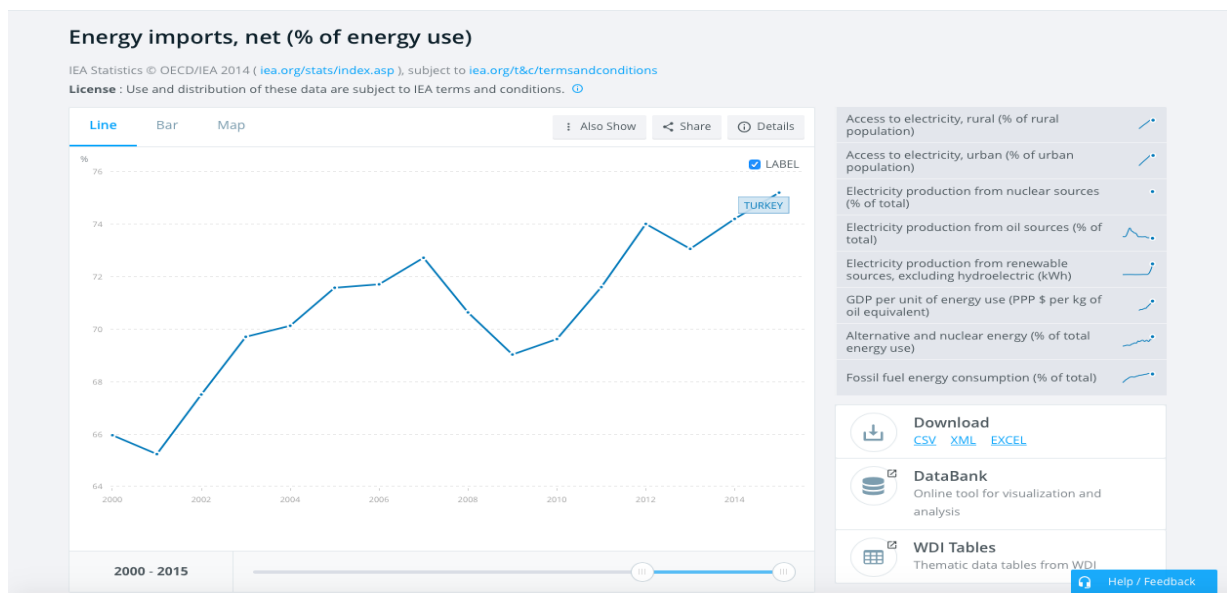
Energy imports, net (% of energy use)

IEA Statistics © OECD/IEA 2014 ( iea.org/stats/index.asp ), subject to iea.org/t&c/termsandconditions

License : Use and distribution of these data are subject to IEA terms and conditions. ⓘ

Line | Bar | Map

Also Show | Share | Details

%

LABEL

TURKEY

76
74
72
70
68
66
64

2000 2002 2004 2006 2008 2010 2012 2014

2000 - 2015

Access to electricity, rural (% of rural population)

Access to electricity, urban (% of urban population)

Electricity production from nuclear sources (% of total)

Electricity production from oil sources (% of total)

Electricity production from renewable sources, excluding hydroelectric (kWh)

GDP per unit of energy use (PPP $ per kg of oil equivalent)

Alternative and nuclear energy (% of total energy use)

Fossil fuel energy consumption (% of total)

Download
CSV XML EXCEL

DataBank
Online tool for visualization and analysis

WDI Tables
Thematic data tables from WDI

Help / Feedback